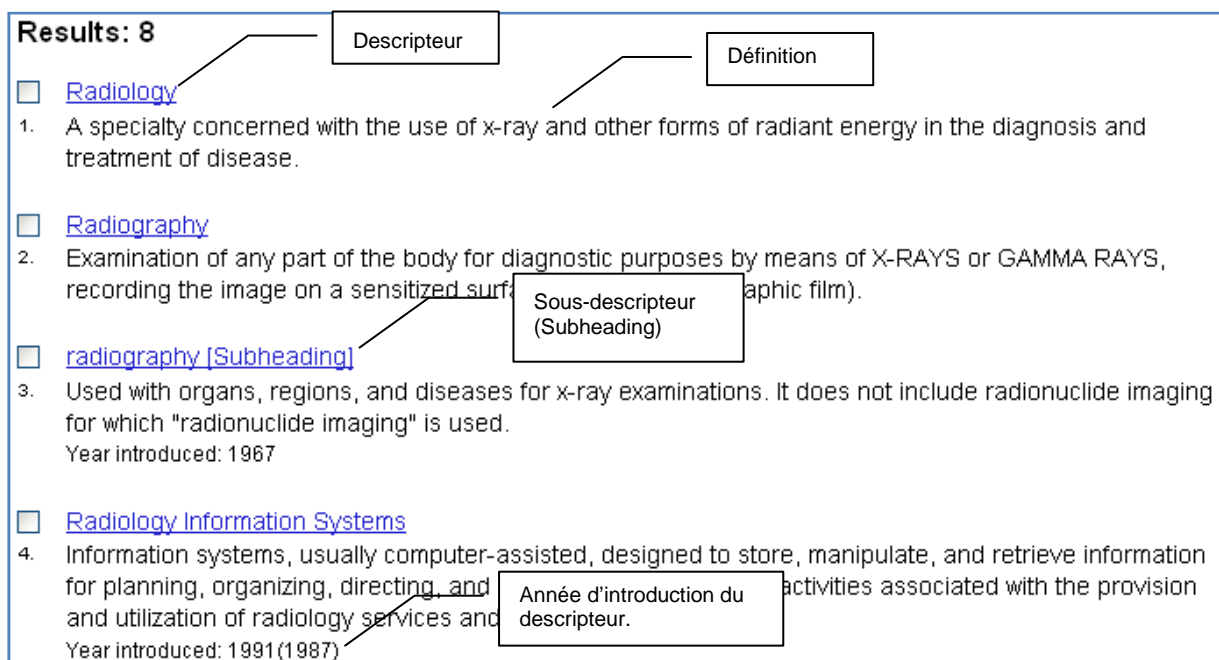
Results: 8

Descripteur

Définition

Radiology

1. A specialty concerned with the use of x-ray and other forms of radiant energy in the diagnosis and treatment of disease.

Radiography

2. Examination of any part of the body for diagnostic purposes by means of X-RAYS or GAMMA RAYS, recording the image on a sensitized surf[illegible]aphic film).

Sous-descripteur (Subheading)

radiography [Subheading]

3. Used with organs, regions, and diseases for x-ray examinations. It does not include radionuclide imaging for which "radionuclide imaging" is used.
Year introduced: 1967

Radiology Information Systems

4. Information systems, usually computer-assisted, designed to store, manipulate, and retrieve information for planning, organizing, directing, and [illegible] activities associated with the provision and utilization of radiology services and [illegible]
Year introduced: 1991(1987)

Année d'introduction du descripteur.